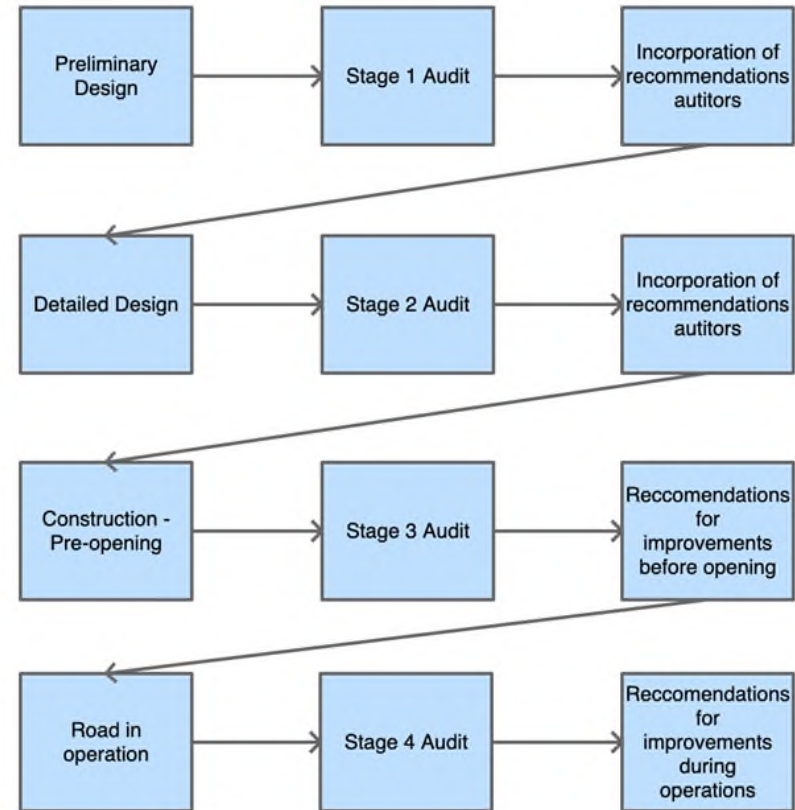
Preliminary Design

Stage 1 Audit

Incorporation of recommendations autitors

Detailed Design

Stage 2 Audit

Incorporation of recommendations autitors

Construction - Pre-opening

Stage 3 Audit

Reccomendations for improvements before opening

Road in operation

Stage 4 Audit

Reccomendations for improvements during operations